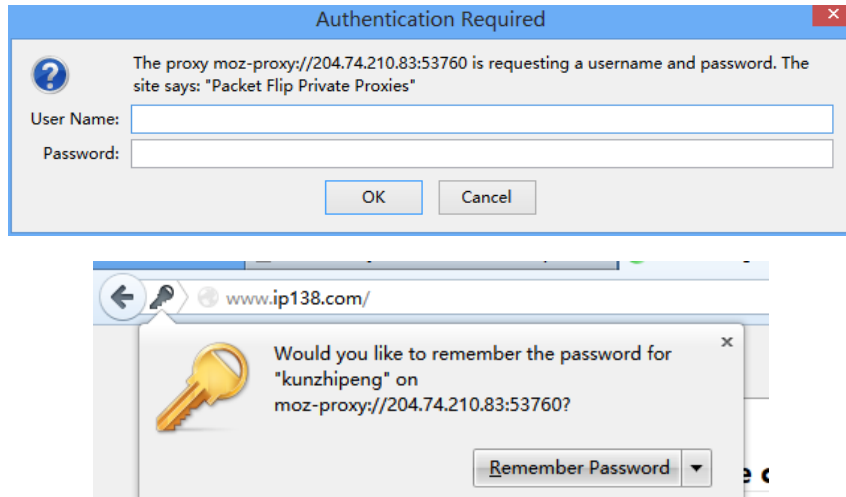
Authentication Required

The proxy moz-proxy://204.74.210.83:53760 is requesting a username and password. The site says: "Packet Flip Private Proxies"

User Name:

Password:

OK Cancel

www.ip138.com/

Would you like to remember the password for "kunzhipeng" on moz-proxy://204.74.210.83:53760?

Remember Password